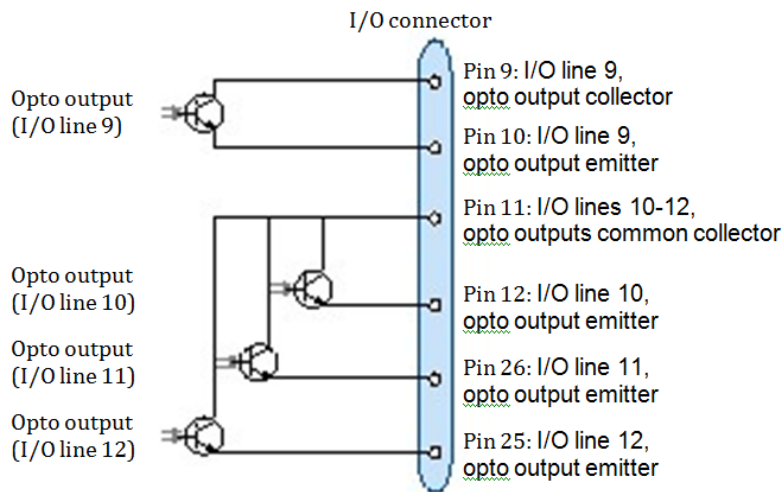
I/O connector

Opto output (I/O line 9)

Pin 9: I/O line 9, opto output collector

Pin 10: I/O line 9, opto output emitter

Pin 11: I/O lines 10-12, opto outputs common collector

Opto output (I/O line 10)

Pin 12: I/O line 10, opto output emitter

Opto output (I/O line 11)

Pin 26: I/O line 11, opto output emitter

Opto output (I/O line 12)

Pin 25: I/O line 12, opto output emitter